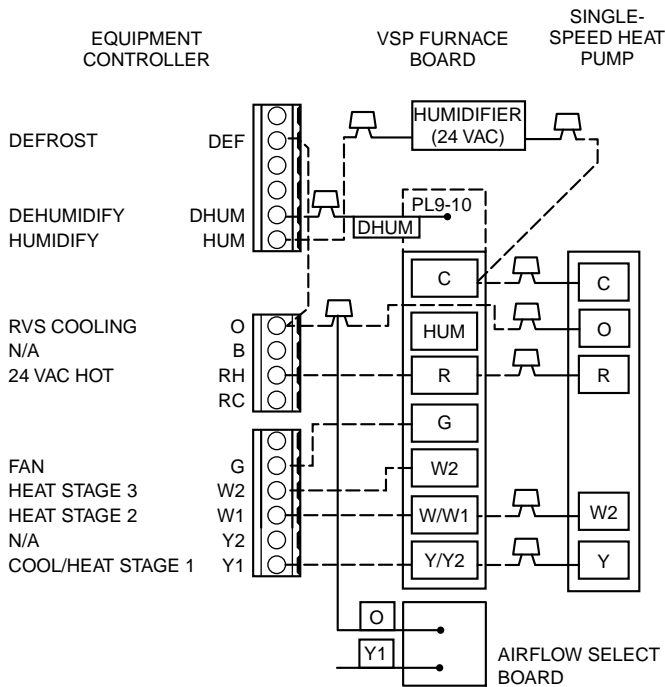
EQUIPMENT CONTROLLER

VSP FURNACE BOARD

SINGLE-SPEED HEAT PUMP

HUMIDIFIER (24 VAC)

DEFROST DEF

DEHUMIDIFY DHUM

HUMIDIFY HUM

PL9-10

DHUM

C

C

RVS COOLING O

N/A B

24 VAC HOT RH

RC

HUM

O

R

R

G

FAN G

HEAT STAGE 3 W2

HEAT STAGE 2 W1

N/A Y2

COOL/HEAT STAGE 1 Y1

W2

W/W1

W2

Y/Y2

Y

O

Y1

AIRFLOW SELECT BOARD